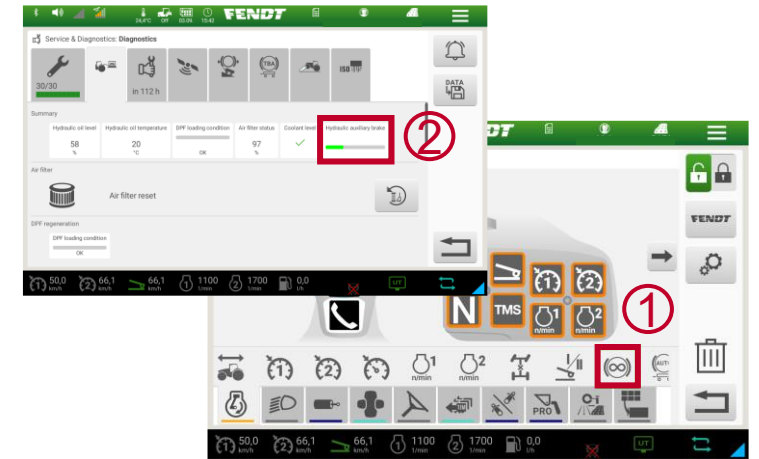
24,0°C OFF 02.06 15:42 FENDT

Service & Diagnostics: Diagnostics

30/30

in 112 h

TBA

ISO

DATA

Summary

| Hydraulic oil level | Hydraulic oil temperature | DPF loading condition | Air filter status | Coolant level | Hydraulic auxiliary brake |
|---|---|---|---|---|---|
| 58 % | 20 °C | OK | 97 % | ✓ | |

Air filter

Air filter reset

DPF regeneration

DPF loading condition
OK

②

50,0 km/h 66,1 km/h 66,1 km/h 1100 1/min 1700 1/min 0,0 l/h

FENDT

FENDT

①

N

TMS

1 n/min

2 n/min

1 n/min 2 n/min

AUTO

PRO

50,0 km/h 66,1 km/h 66,1 km/h 1100 1/min 1700 1/min 0,0 l/h